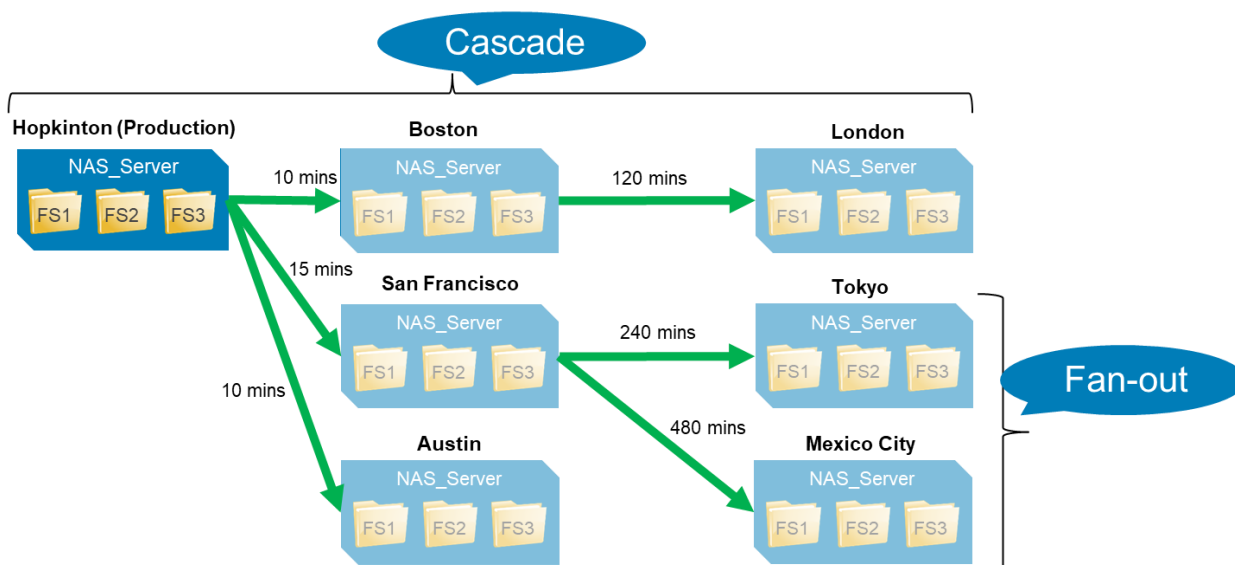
Cascade

Hopkinton (Production)
NAS_Server
FS1 FS2 FS3

10 mins

Boston
NAS_Server
FS1 FS2 FS3

120 mins

London
NAS_Server
FS1 FS2 FS3

15 mins

San Francisco
NAS_Server
FS1 FS2 FS3

240 mins

Tokyo
NAS_Server
FS1 FS2 FS3

Fan-out

10 mins

480 mins

Austin
NAS_Server
FS1 FS2 FS3

Mexico City
NAS_Server
FS1 FS2 FS3